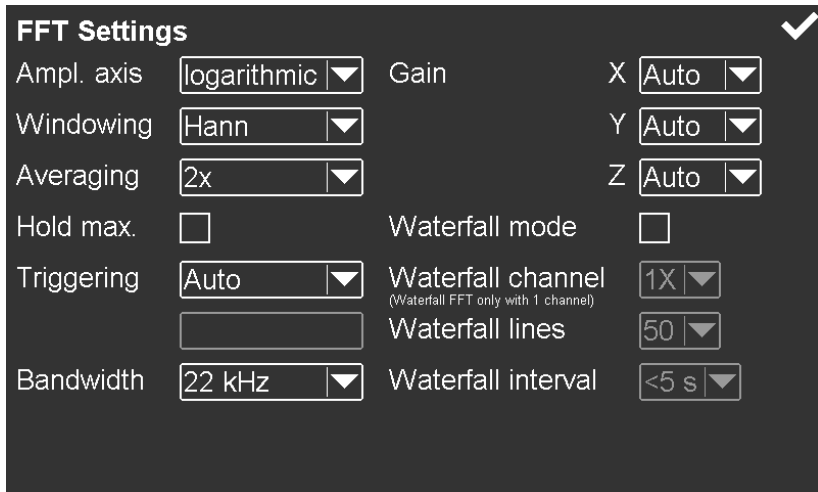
FFT Settings

Ampl. axis logarithmic

Windowing Hann

Averaging 2x

Hold max.

Triggering Auto

Bandwidth 22 kHz

Gain X Auto

Y Auto

Z Auto

Waterfall mode

Waterfall channel 1X
(Waterfall FFT only with 1 channel)

Waterfall lines 50

Waterfall interval <5 s